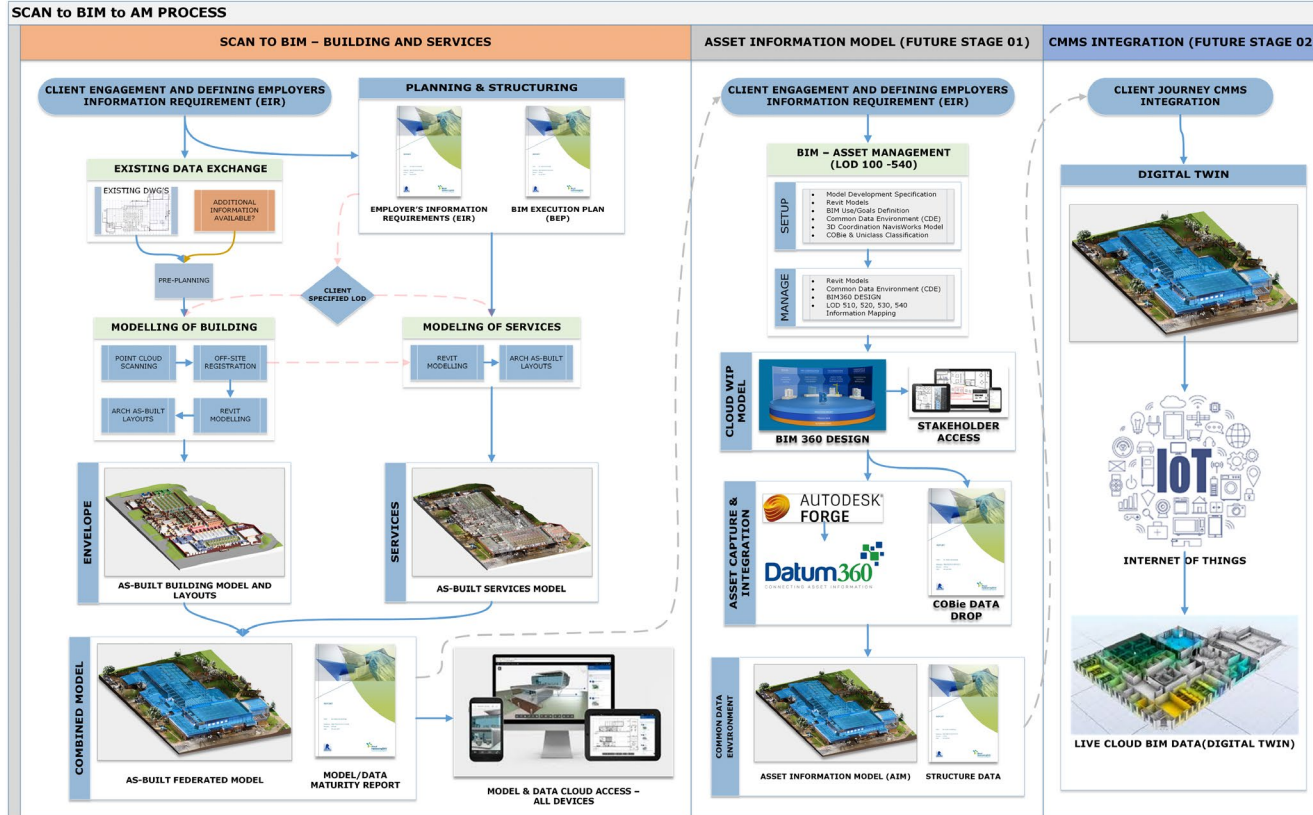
SCAN to BIM to AM PROCESS

SCAN TO BIM – BUILDING AND SERVICES

CLIENT ENGAGEMENT AND DEFINING EMPLOYERS INFORMATION REQUIREMENT (EIR)

PLANNING & STRUCTURING

EMPLOYER'S INFORMATION REQUIREMENTS (EIR)

BIM EXECUTION PLAN (BEP)

EXISTING DATA EXCHANGE

EXISTING DWG'S

ADDITIONAL INFORMATION AVAILABLE?

PRE-PLANNING

CLIENT SPECIFIED LOD

MODELLING OF BUILDING

POINT CLOUD SCANNING

OFF-SITE REGISTRATION

ARCH AS-BUILT LAYOUTS

REVIT MODELLING

MODELING OF SERVICES

REVIT MODELLING

ARCH AS-BUILT LAYOUTS

ENVELOPE

AS-BUILT BUILDING MODEL AND LAYOUTS

SERVICES

AS-BUILT SERVICES MODEL

COMBINED MODEL

AS-BUILT FEDERATED MODEL

MODEL/DATA MATURITY REPORT

MODEL & DATA CLOUD ACCESS – ALL DEVICES

ASSET INFORMATION MODEL (FUTURE STAGE 01)

CLIENT ENGAGEMENT AND DEFINING EMPLOYERS INFORMATION REQUIREMENT (EIR)

BIM – ASSET MANAGEMENT (LOD 100 -540)

SETUP

- Model Development Specification
- Revit Models
- BIM Use/Goals Definition
- Common Data Environment (CDE)
- 3D Coordination NavisWorks Model
- COBie & Uniclass Classification

MANAGE

- Revit Models
- Common Data Environment (CDE)
- BIM360 DESIGN
- LOD 510, 520, 530, 540 Information Mapping

CLOUD WIP MODEL

BIM 360 DESIGN

STAKEHOLDER ACCESS

ASSET CAPTURE & INTEGRATION

AUTODESK FORGE

Datum360 CONNECTING ASSET INFORMATION

COBie DATA DROP

COMMON DATA ENVIRONMENT

ASSET INFORMATION MODEL (AIM)

STRUCTURE DATA

CMMS INTEGRATION (FUTURE STAGE 02

CLIENT JOURNEY CMMS INTEGRATION

DIGITAL TWIN

IoT

INTERNET OF THINGS

LIVE CLOUD BIM DATA(DIGITAL TWIN)